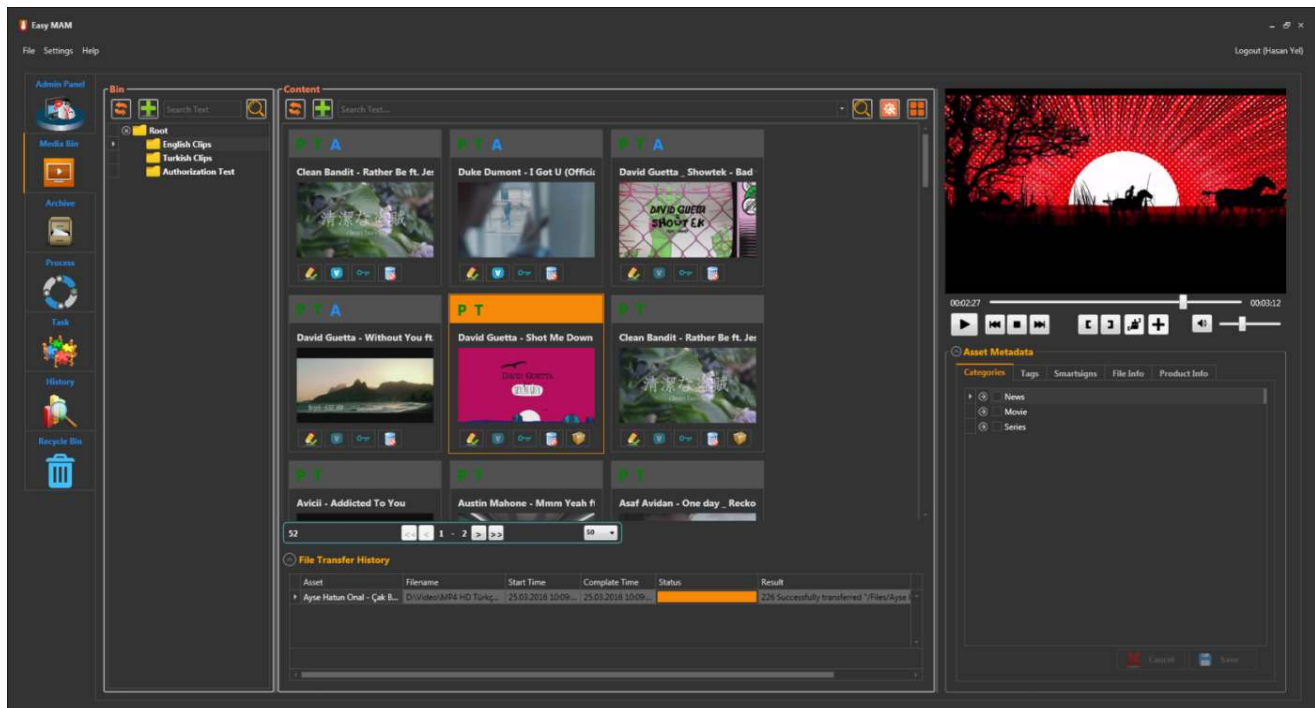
Easy MAM

File Settings Help

Logout (Hasan Yel)

Admin Panel

Media Bin

Archive

Process

Task

History

Recycle Bin

Bin

Search Text

Root

English Clips

Turkish Clips

Authorization Test

Content

Search Text...

P T A

Clean Bandit - Rather Be ft. Je:

P T A

Duke Dumont - I Got U (Offici:

P T A

David Guetta _ Showtek - Bad

P T A

David Guetta - Without You ft

P T

David Guetta - Shot Me Down

P T

Clean Bandit - Rather Be ft. Je:

P T

Avicii - Addicted To You

P T

Austin Mahone - Mmm Yeah f

P T

Asaf Avidan - One day _ Recko

52

<< < 1 - 2 > >>

50

File Transfer History

| Asset | Filename | Start Time | Complate Time | Status | Result |
|---|---|---|---|---|---|
| Ayse Hatun Onal - Çak B... | D:\Video\MP4 HD Türkç... | 25.03.2016 10:09... | 25.03.2016 10:09... | | 226 Successfully transferred "/Files/Ayse |

00:02:27

00:03:12

Asset Metadata

Categories

Tags

Smartsigns

File Info

Product Info

News

Movie

Series

Cancel

Save